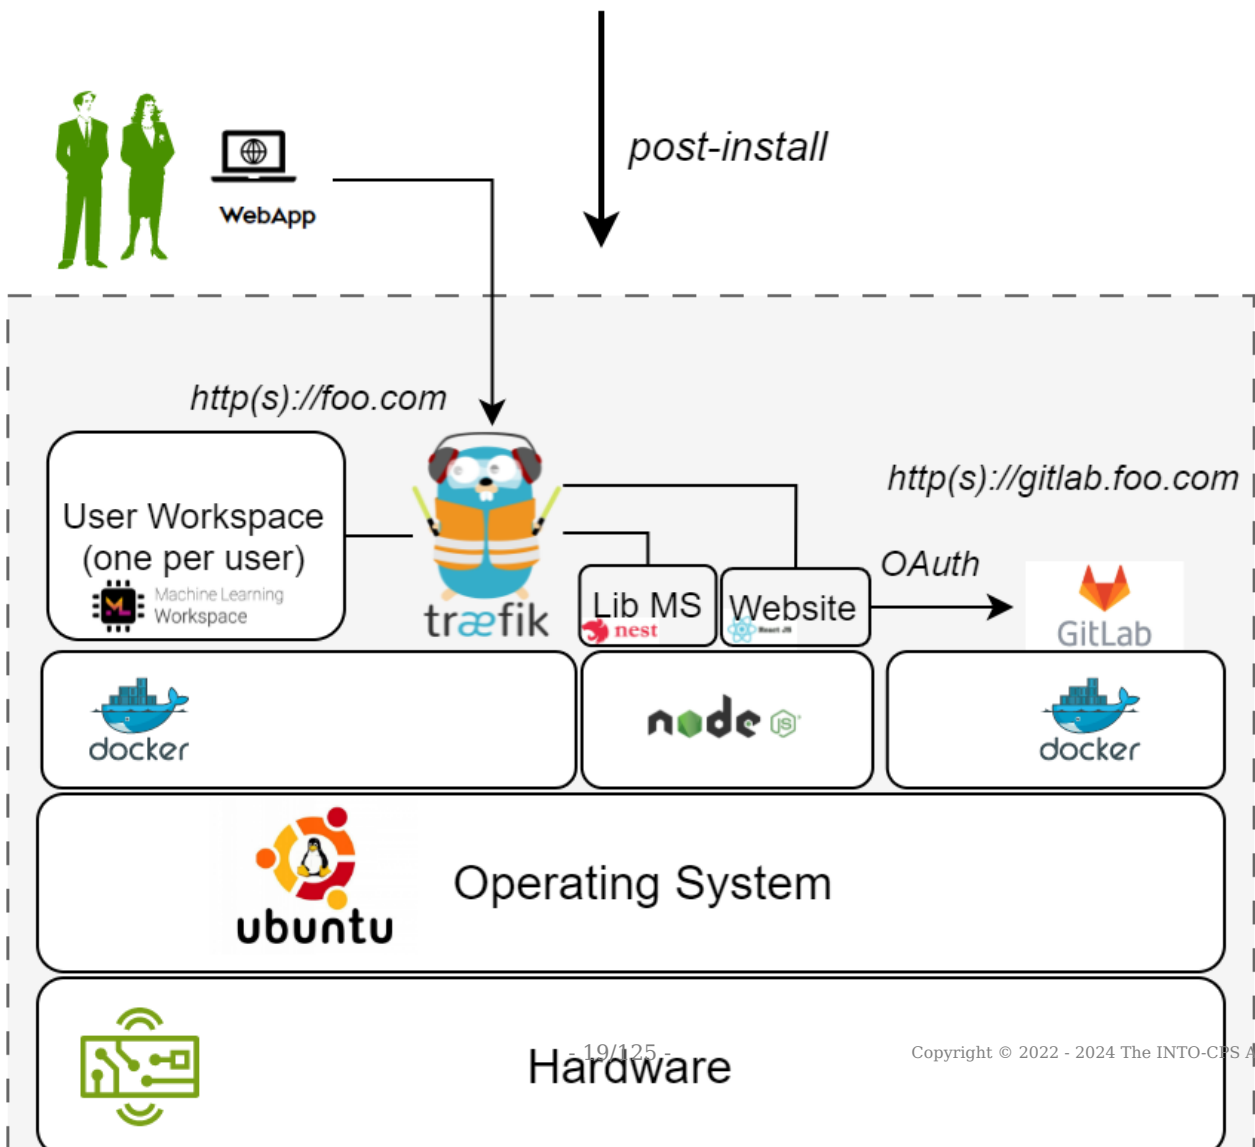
post-install

WebApp

http(s)://foo.com

User Workspace (one per user)

ML Machine Learning Workspace

træfik

http(s)://gitlab.foo.com

Lib MS
nest

Website
React JS

OAuth

GitLab

docker

node JS

docker

ubuntu

Operating System

- 19/125 -

Copyright © 2022 - 2024 The INTO-CPS A

Hardware